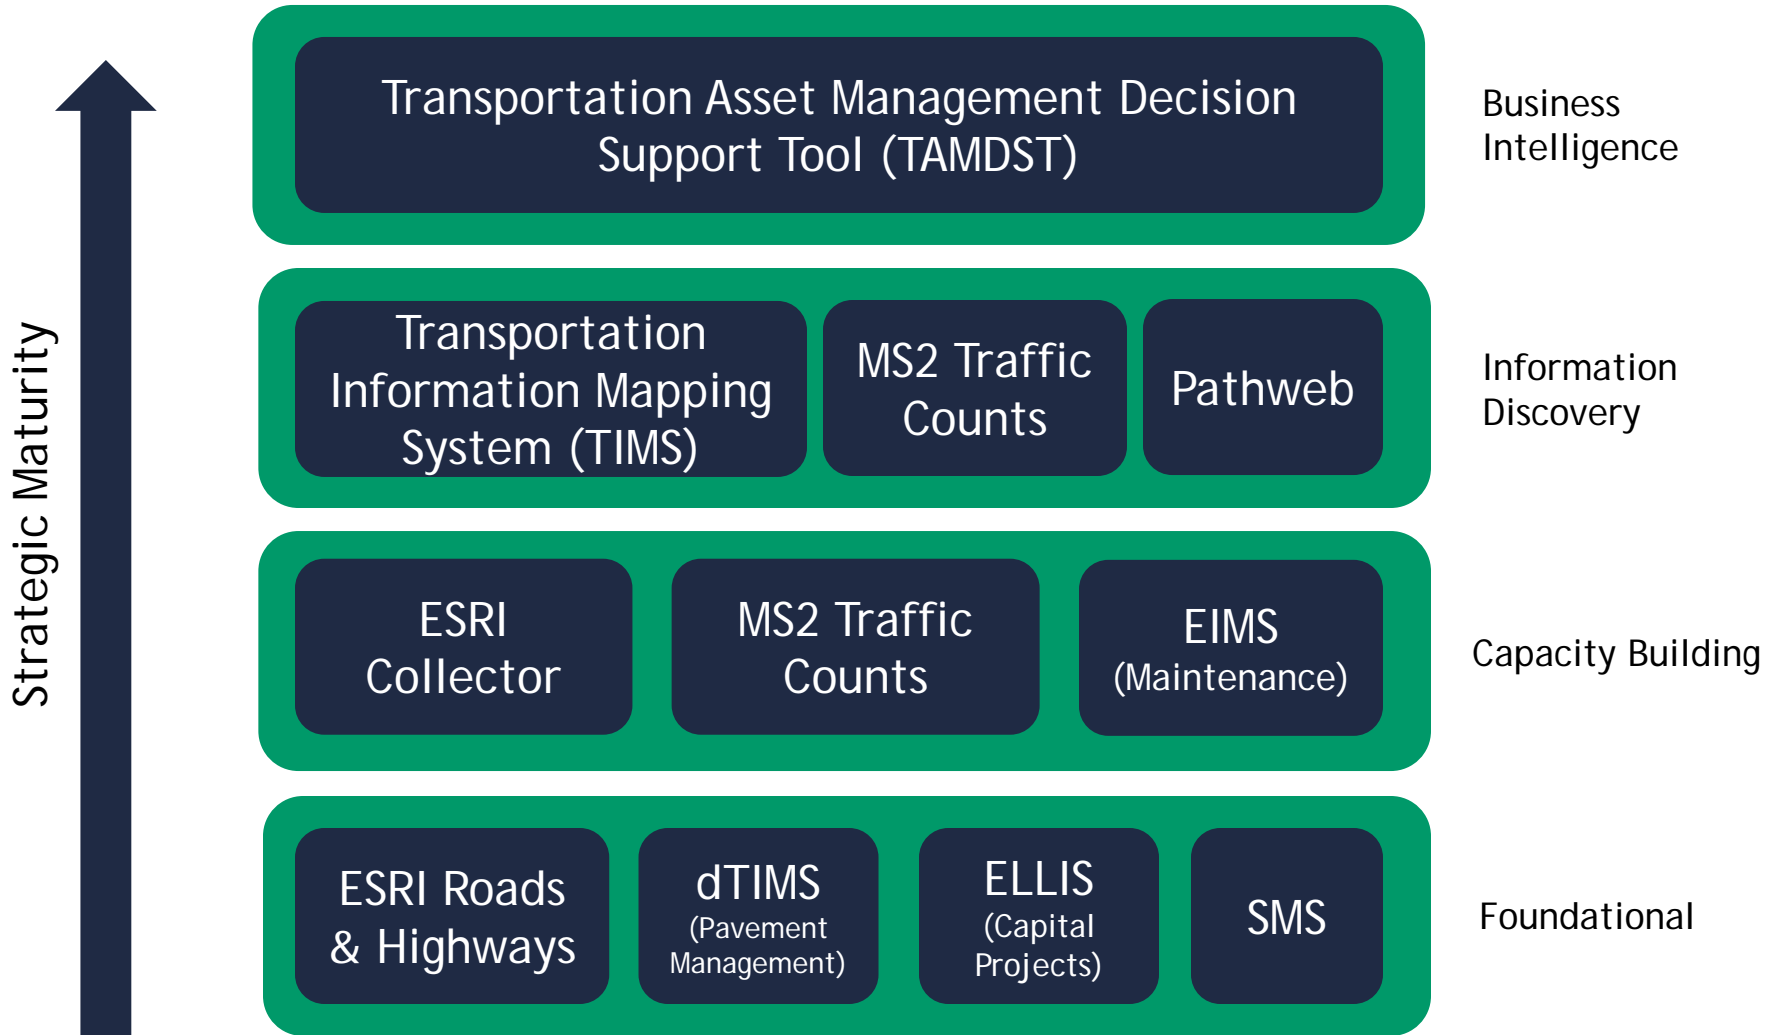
Strategic Maturity

Transportation Asset Management Decision Support Tool (TAMDST)

Business Intelligence

Transportation Information Mapping System (TIMS)

MS2 Traffic Counts

Pathweb

Information Discovery

ESRI Collector

MS2 Traffic Counts

EIMS (Maintenance)

Capacity Building

ESRI Roads & Highways

dTIMS (Pavement Management)

ELLIS (Capital Projects)

SMS

Foundational